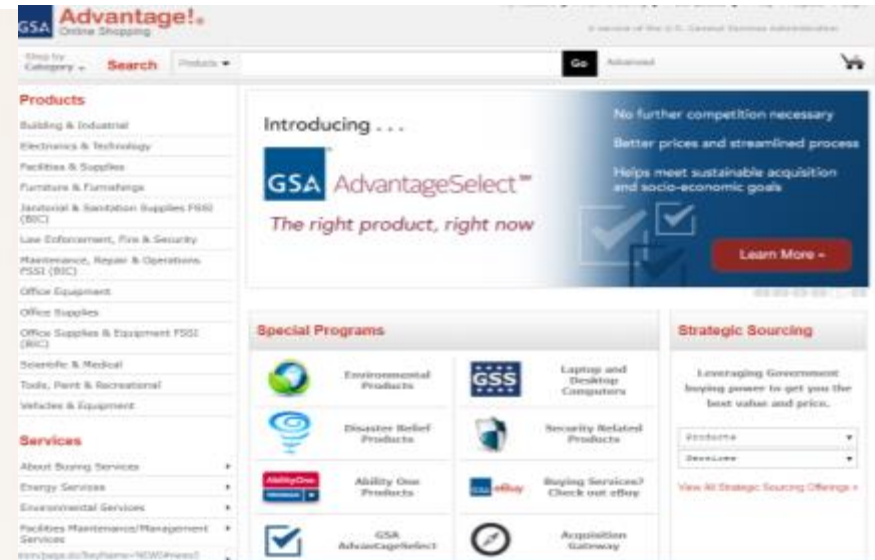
GSA Advantage!® Online Shopping

A service of the U.S. General Services Administration

Shop by Category

Search

Products

Go

Advanced

Products

Building & Industrial

Electronics & Technology

Facilities & Supplies

Furniture & Furnishings

Janitorial & Sanitation Supplies FSSI (BIC)

Law Enforcement, Fire & Security

Maintenance, Repair & Operations FSSI (BIC)

Office Equipment

Office Supplies

Office Supplies & Equipment FSSI (BIC)

Scientific & Medical

Tools, Paint & Recreational

Vehicles & Equipment

Services

About Buying Services

Energy Services

Environmental Services

Facilities Maintenance/Management Services

Introducing . . .

GSA AdvantageSelect℠

The right product, right now

No further competition necessary

Better prices and streamlined process

Helps meet sustainable acquisition and socio-economic goals

Learn More »

Special Programs

Environmental Products

GSS

Laptop and Desktop Computers

Disaster Relief Products

Security Related Products

AbilityOne

Ability One Products

eBuy

Buying Services? Check out eBuy

GSA AdvantageSelect

Acquisition Gateway

Strategic Sourcing

Leveraging Government buying power to get you the best value and price.

Products

Services

View All Strategic Sourcing Offerings »

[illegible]